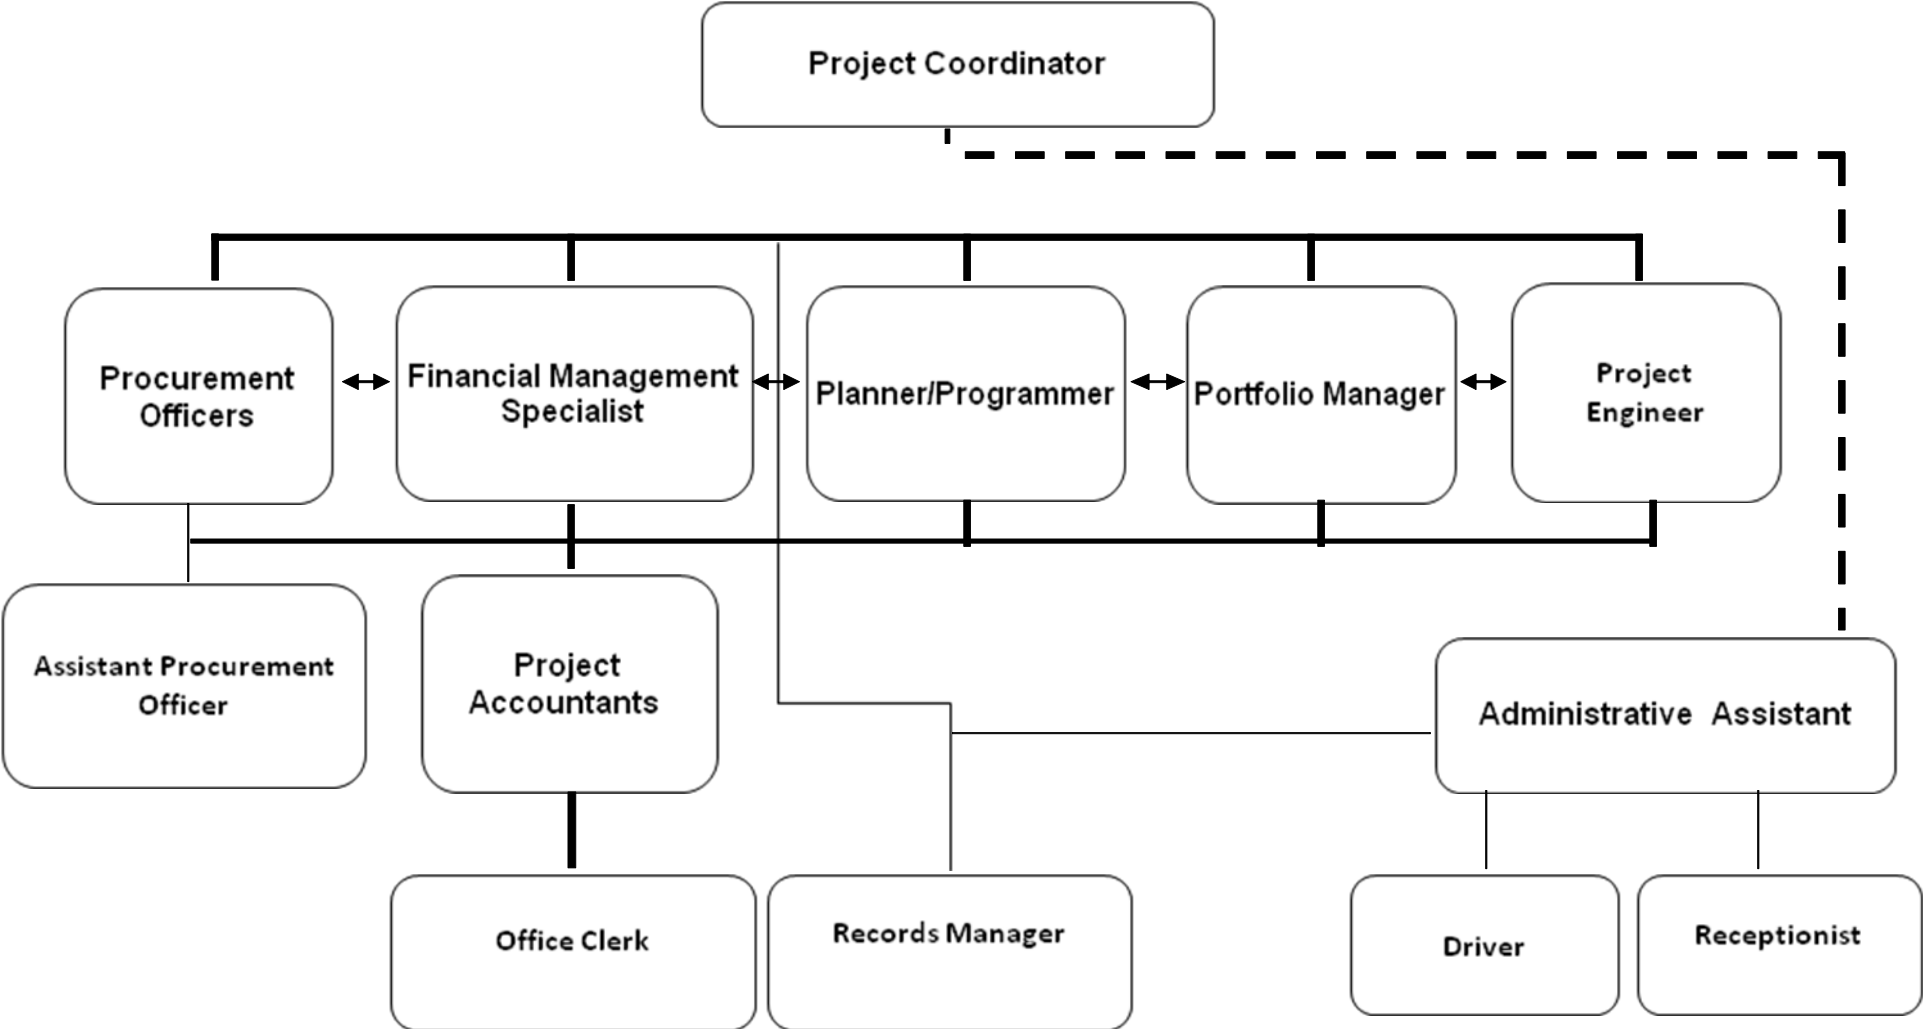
Project Coordinator

Procurement Officers

Financial Management Specialist

Planner/Programmer

Portfolio Manager

Project Engineer

Assistant Procurement Officer

Project Accountants

Administrative Assistant

Office Clerk

Records Manager

Driver

Receptionist